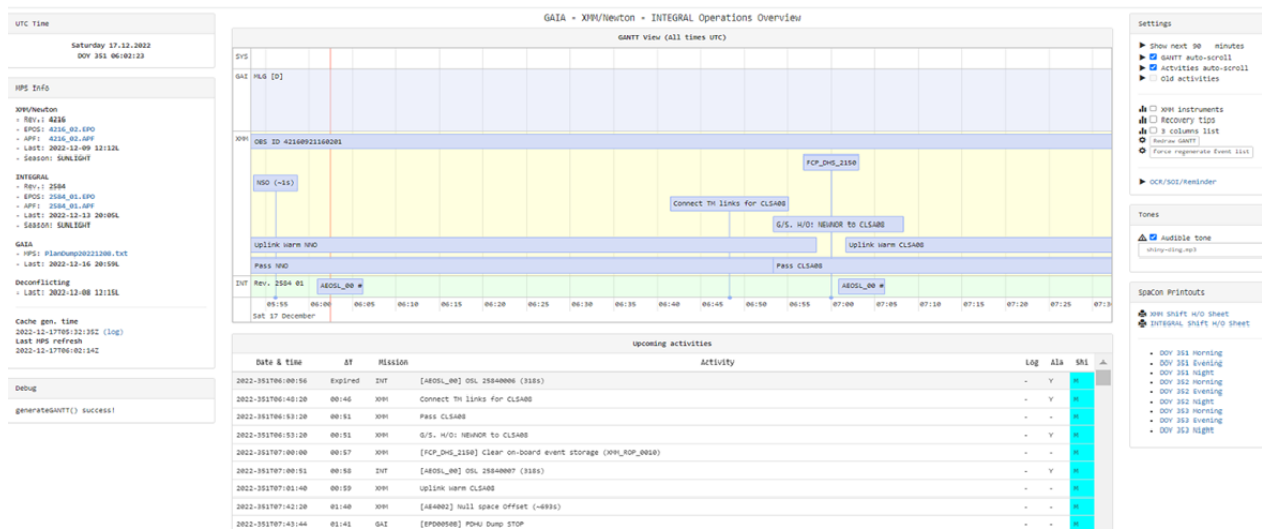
UTC Time

Saturday 17.12.2022
DOY 351 06:02:23

MPS Info

XMM/Newton
- Rev.: 4216
- EPOS: 4216_02.EPO
- APF: 4216_02.APF
- Last: 2022-12-09 12:12L
- Season: SUNLIGHT

INTEGRAL
- Rev.: 2584
- EPOS: 2584_01.EPO
- APF: 2584_01.APF
- Last: 2022-12-13 20:05L
- Season: SUNLIGHT

GAIA
- MPS: PlanDump20221208.txt
- Last: 2022-12-16 20:59L

Deconflicting
- Last: 2022-12-08 12:15L

Cache gen. time
2022-12-17T05:32:35Z (log)
Last MPS refresh
2022-12-17T06:02:14Z

Debug

generateGANTT() success!

GAIA + XMM/Newton + INTEGRAL Operations Overview

GANTT View (All times UTC)

SYS
GAI MLG [D]
XMM OBS ID 42160921160201
FCP_DHS_2150
NSO (~1s)
Connect TM links for CLSA08
G/S. H/O: NEWNOR to CLSA08
Uplink Warm NNO
Uplink Warm CLSA08
Pass NNO
Pass CLSA08
INT Rev. 2584 01
AEOSL_00 #
AEOSL_00 #
05:55 06:00 06:05 06:10 06:15 06:20 06:25 06:30 06:35 06:40 06:45 06:50 06:55 07:00 07:05 07:10 07:15 07:20 07:25 07:3
Sat 17 December

Upcoming activities

| Date & time | ΔT | Mission | Activity | Log | Ala | Shi |
|---|---|---|---|---|---|---|
| 2022-351T06:00:56 | Expired | INT | [AEOSL_00] OSL 25840006 (318s) | - | Y | M |
| 2022-351T06:43:20 | 00:46 | XMM | Connect TM links for CLSA08 | - | Y | M |
| 2022-351T06:53:20 | 00:51 | XMM | Pass CLSA08 | - | - | M |
| 2022-351T06:53:20 | 00:51 | XMM | G/S. H/O: NEWNOR to CLSA08 | - | Y | M |
| 2022-351T07:00:00 | 00:57 | XMM | [FCP_DHS_2150] Clear on-board event storage (XMM_ROP_0010) | - | - | M |
| 2022-351T07:00:51 | 00:58 | INT | [AEOSL_00] OSL 25840007 (318s) | - | Y | M |
| 2022-351T07:01:40 | 00:59 | XMM | Uplink Warm CLSA08 | - | - | M |
| 2022-351T07:42:20 | 01:40 | XMM | [AE4002] Null space Offset (~693s) | - | - | M |
| 2022-351T07:43:44 | 01:41 | GAI | [EPD00500] PDHU Dump STOP | - | - | M |

Settings

Show next 90 minutes
GANTT auto-scroll
Activities auto-scroll
Old activities

XMM instruments
Recovery tips
3 columns list
Redraw GANTT
Force regenerate Event list

OCR/SOI/Reminder

Tones

Audible tone
shiny-ding.mp3

SpaCon Printouts

XMM Shift H/O Sheet
INTEGRAL Shift H/O Sheet

• DOY 351 Morning
• DOY 351 Evening
• DOY 351 Night
• DOY 352 Morning
• DOY 352 Evening
• DOY 352 Night
• DOY 353 Morning
• DOY 353 Evening
• DOY 353 Night